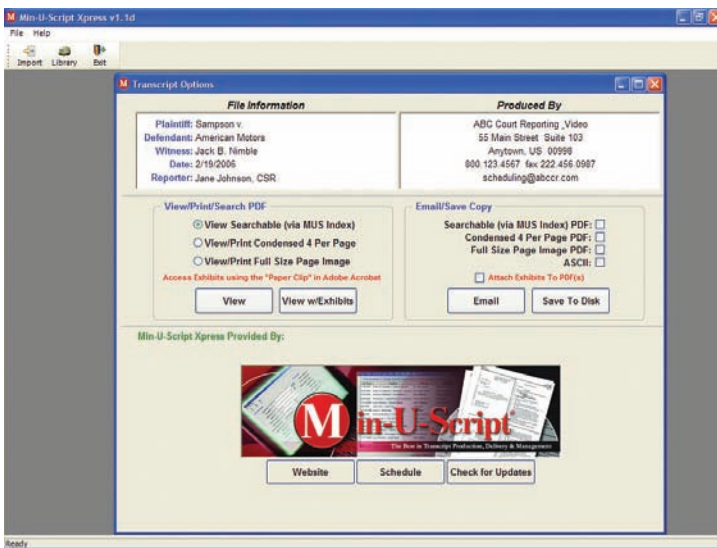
Min-U-Script Xpress v1.1d

File Help

Import Library Exit

Transcript Options

File Information

Plaintiff: Sampson v.
Defendant: American Motors
Witness: Jack B. Nimble
Date: 2/19/2006
Reporter: Jane Johnson, CSR

Produced By

ABC Court Reporting ,Video
55 Main Street Suite 103
Anytown, US 00998
800.123.4567 fax 222.456.0987
scheduling@abccr.com

View/Print/Search PDF

View Searchable (via MUS Index)
View/Print Condensed 4 Per Page
View/Print Full Size Page Image
Access Exhibits using the "Paper Clip" in Adobe Acrobat

View
View w/Exhibits

Email/Save Copy

Searchable (via MUS Index) PDF:
Condensed 4 Per Page PDF:
Full Size Page Image PDF:
ASCII:
Attach Exhibits To PDF(s)

Email
Save To Disk

Min-U-Script Xpress Provided By:

Min-U-Script
The Best in Transcript Production, Delivery & Management

Website
Schedule
Check for Updates

Ready